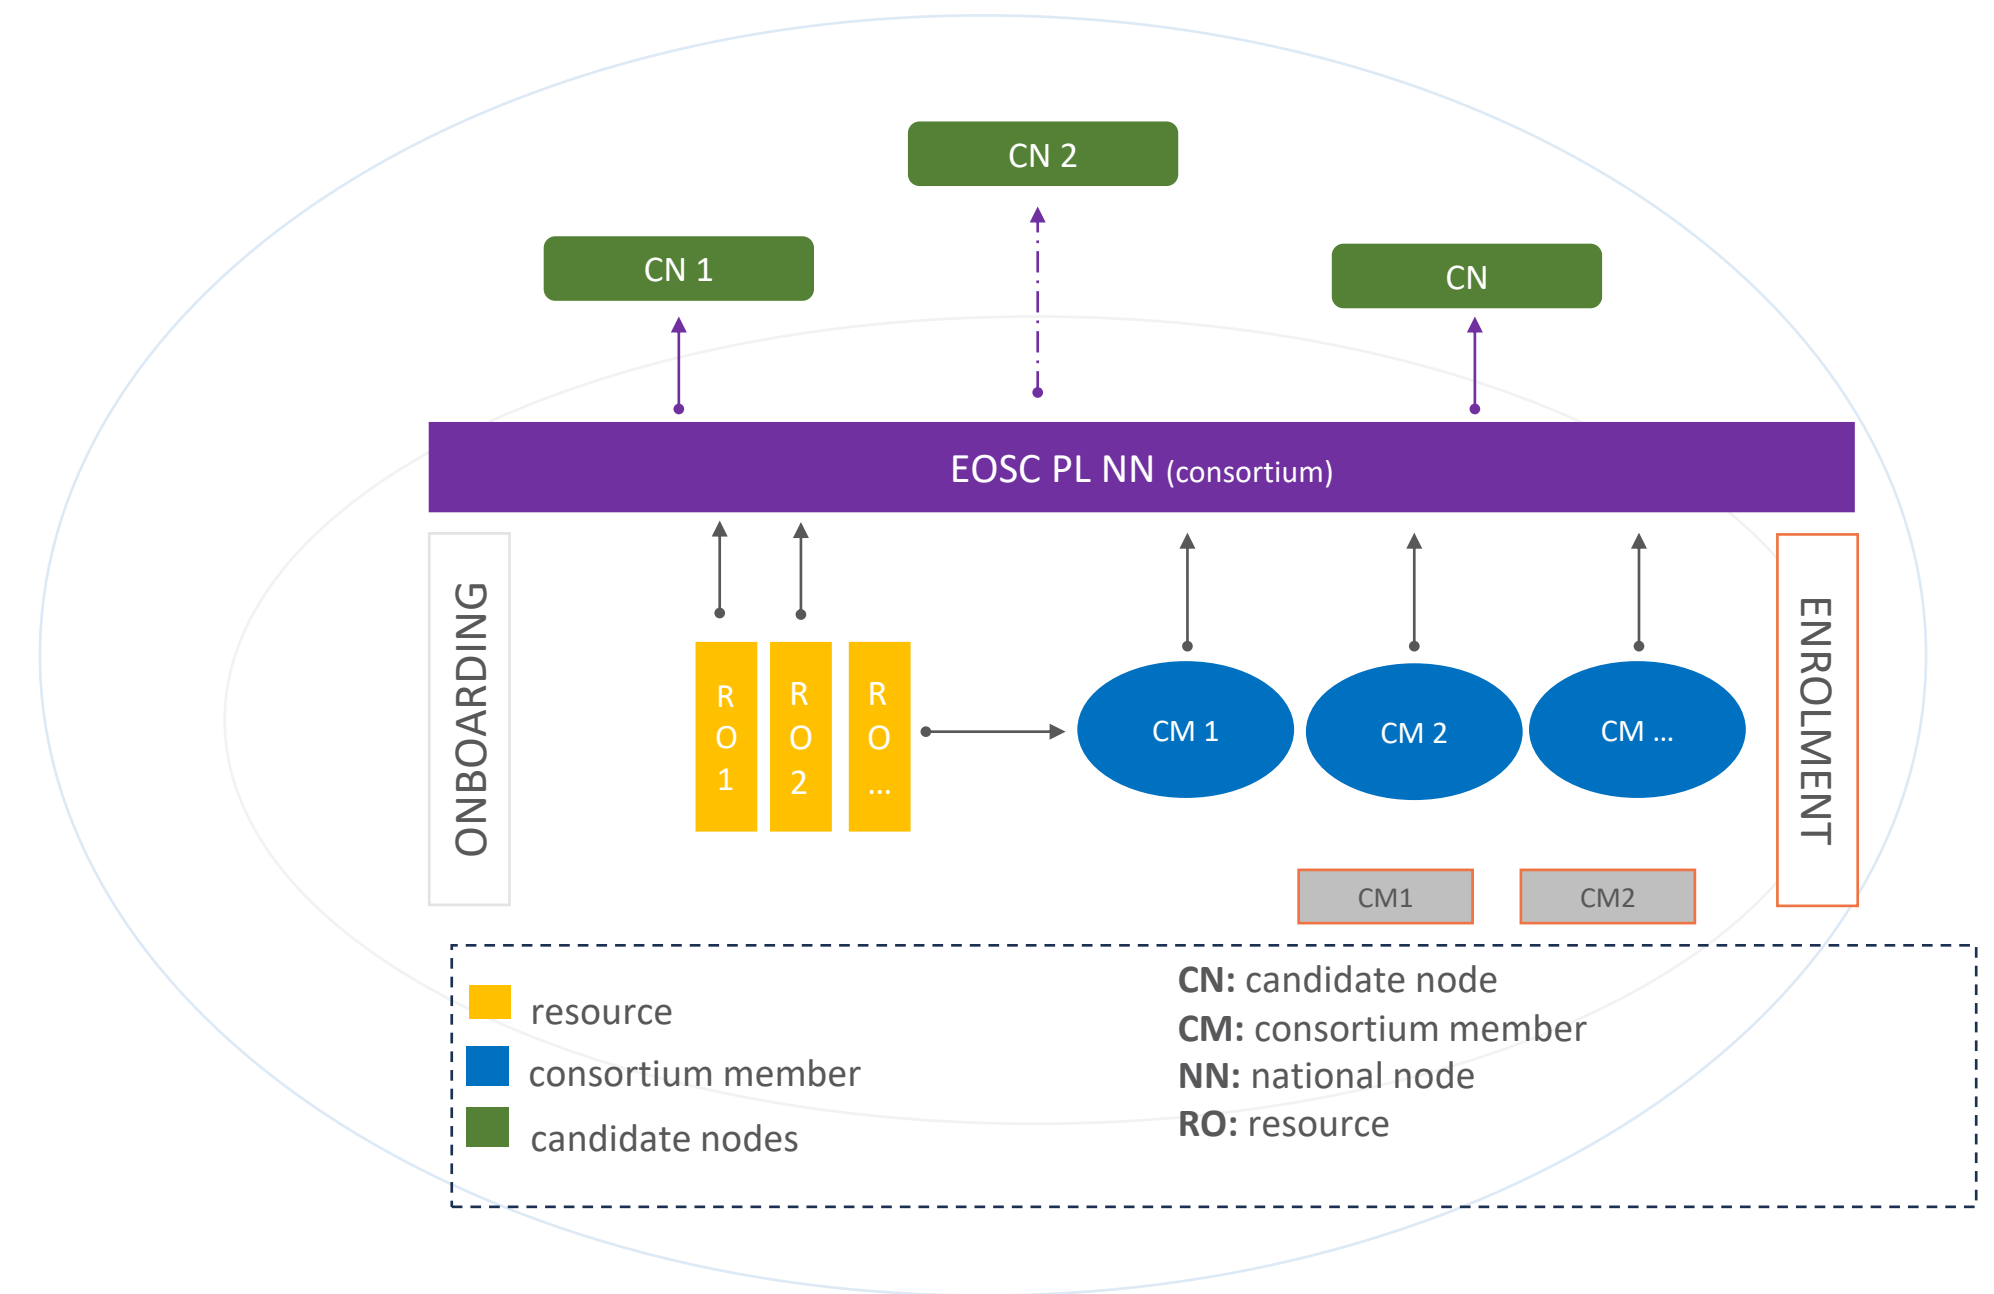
CN 2

CN 1

CN

EOSC PL NN (consortium)

ONBOARDING

RO1

RO2

RO...

CM 1

CM 2

CM ...

ENROLMENT

CM1

CM2

resource

consortium member

candidate nodes

**CN:** candidate node
**CM:** consortium member
**NN:** national node
**RO:** resource